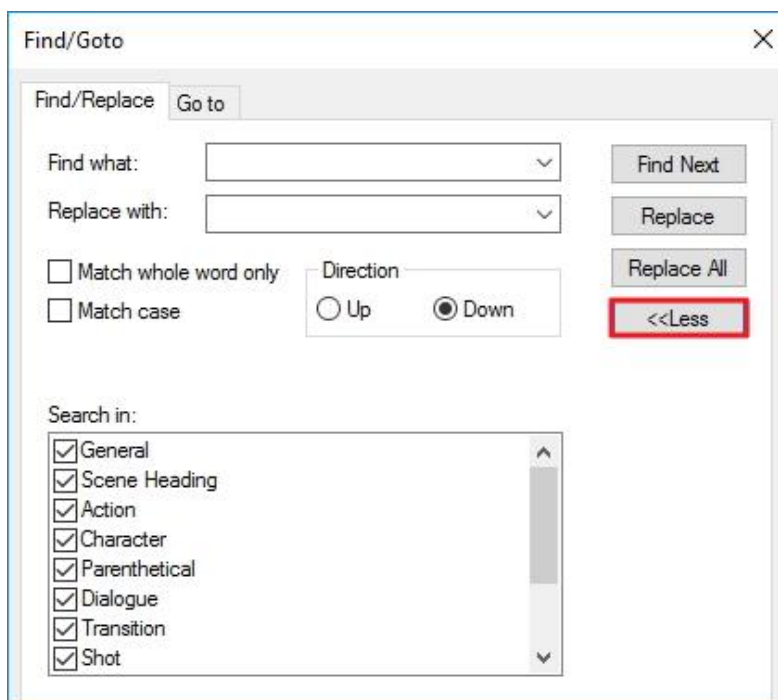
Find/Goto

Find/Replace
Go to

Find what:
Replace with:

Find Next
Replace
Replace All
<<Less

Match whole word only
Match case

Direction
Up
Down

Search in:
General
Scene Heading
Action
Character
Parenthetical
Dialogue
Transition
Shot